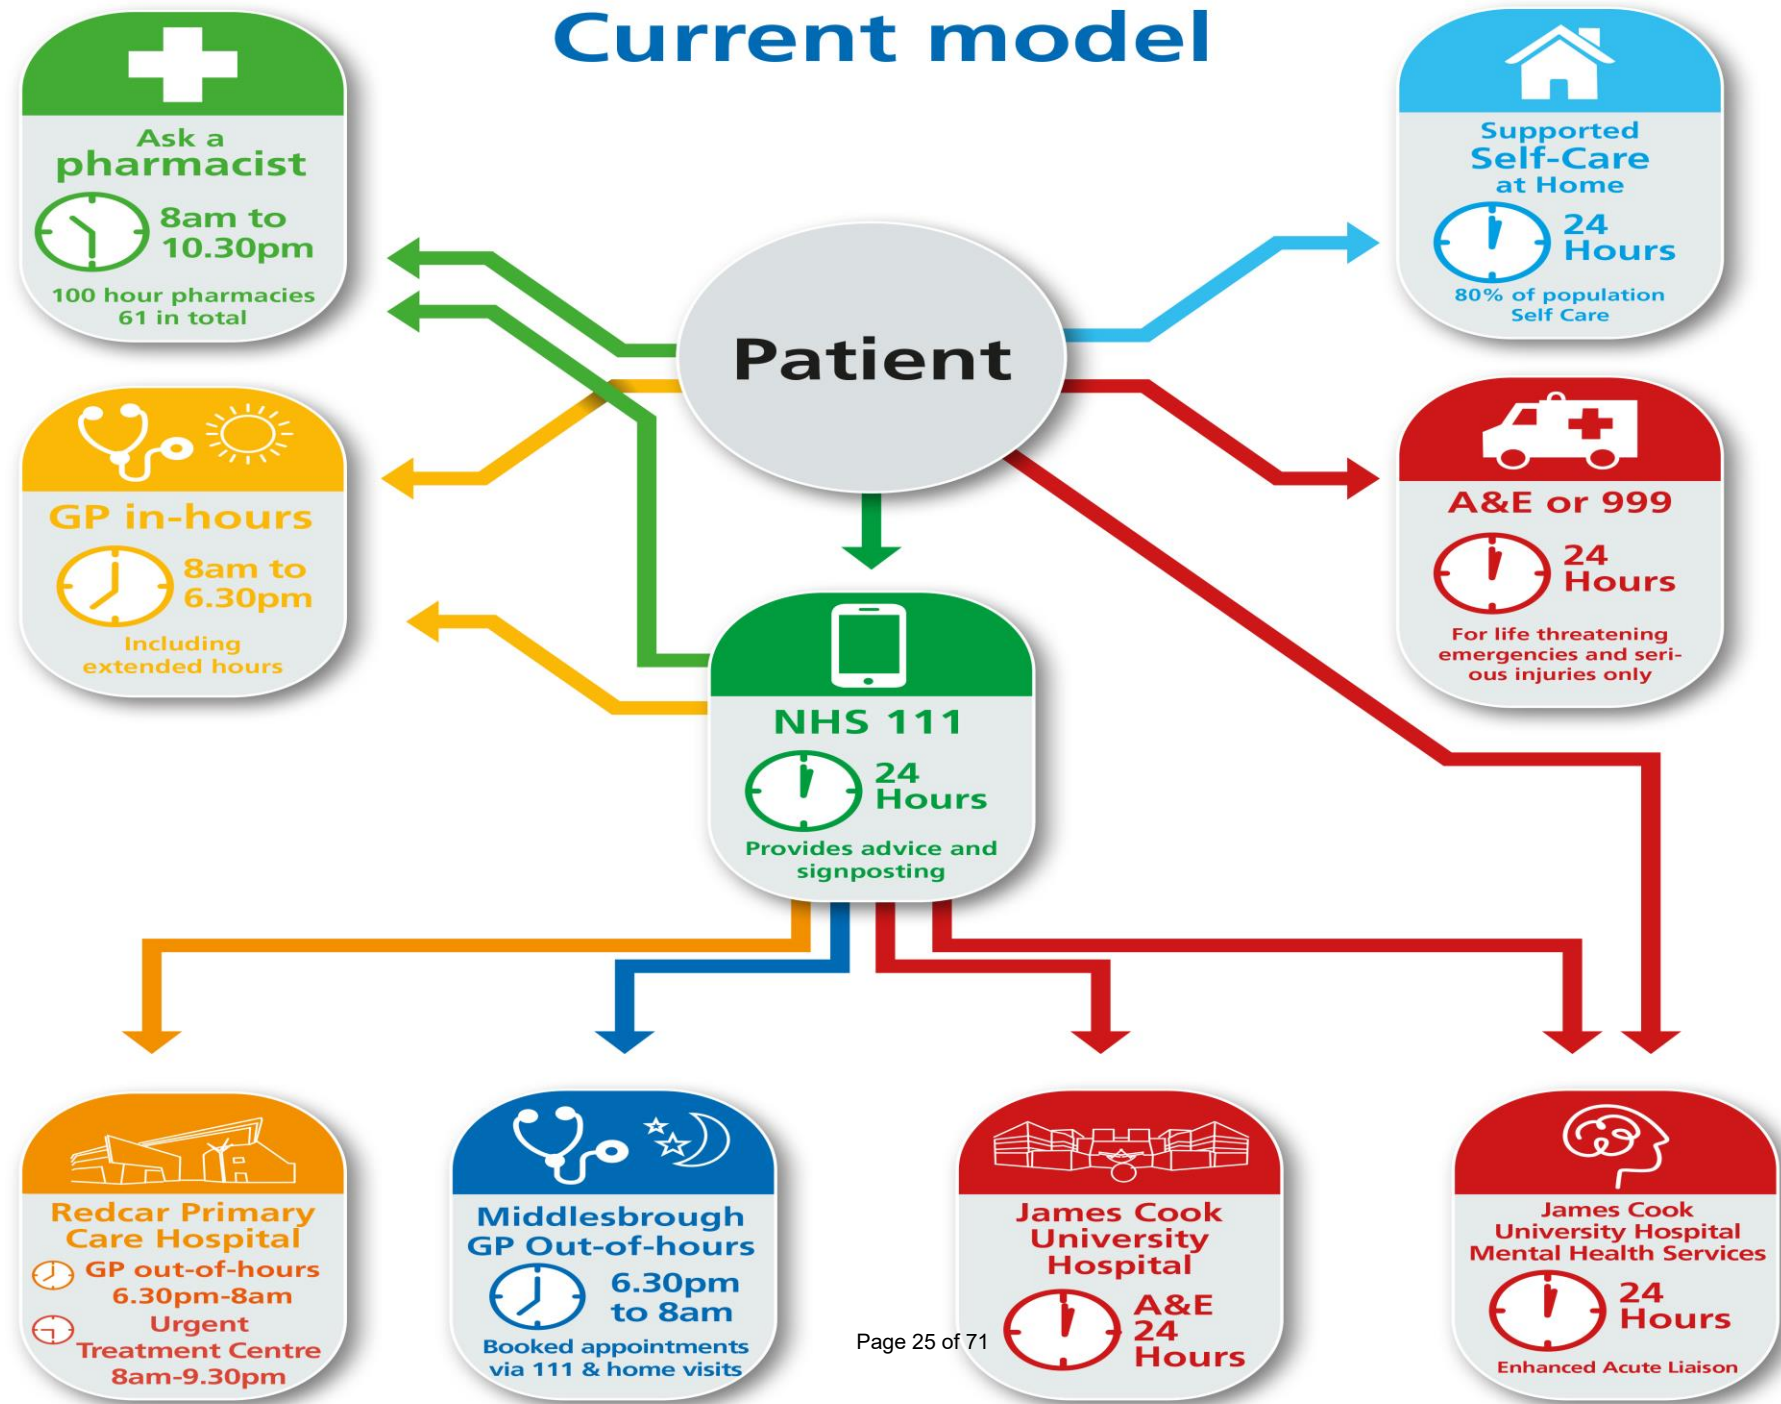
Current model

Ask a pharmacist
8am to 10.30pm
100 hour pharmacies 61 in total

Supported Self-Care at Home
24 Hours
80% of population Self Care

Patient

GP in-hours
8am to 6.30pm
Including extended hours

A&E or 999
24 Hours
For life threatening emergencies and serious injuries only

NHS 111
24 Hours
Provides advice and signposting

Redcar Primary Care Hospital
GP out-of-hours 6.30pm-8am
Urgent Treatment Centre 8am-9.30pm

Middlesbrough GP Out-of-hours
6.30pm to 8am
Booked appointments via 111 & home visits

James Cook University Hospital
A&E 24 Hours

James Cook University Hospital Mental Health Services
24 Hours
Enhanced Acute Liaison

Page 25 of 71